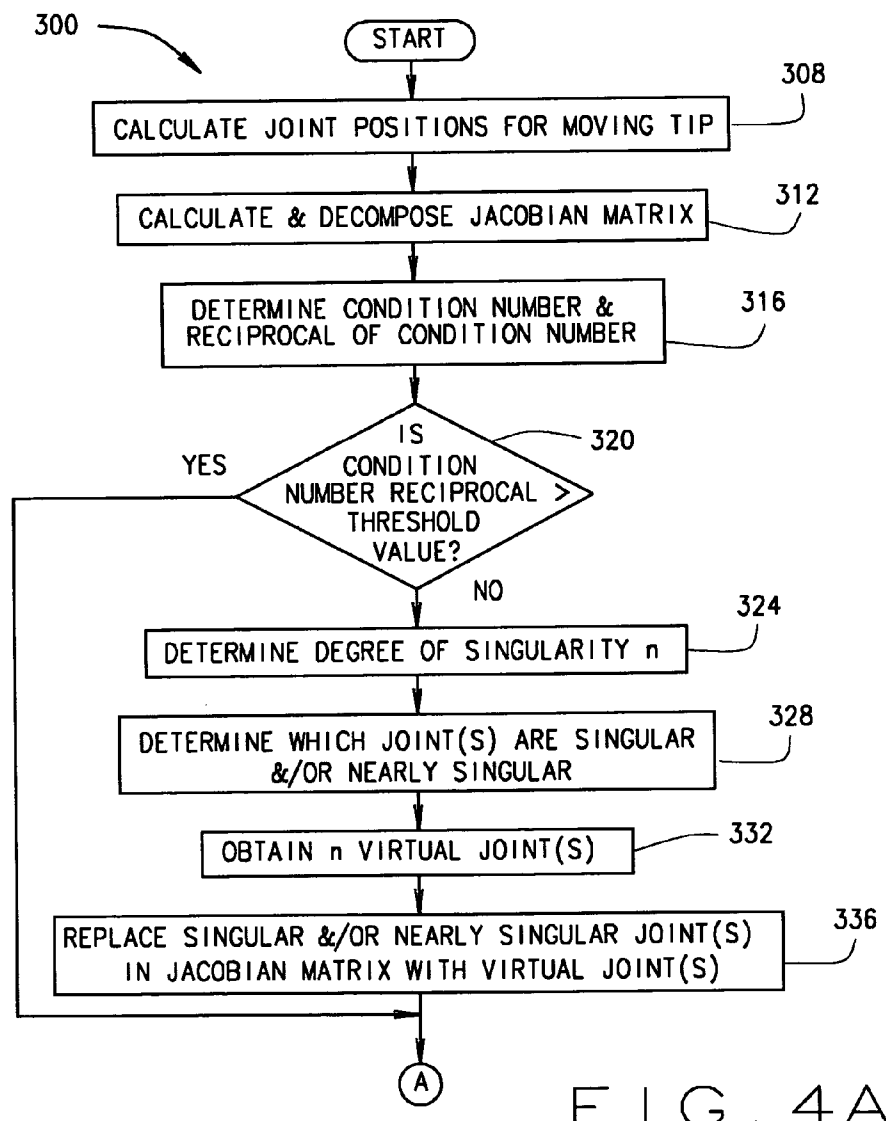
300

START

308

CALCULATE JOINT POSITIONS FOR MOVING TIP

312

CALCULATE & DECOMPOSE JACOBIAN MATRIX

316

DETERMINE CONDITION NUMBER & RECIPROCAL OF CONDITION NUMBER

320

YES

IS CONDITION NUMBER RECIPROCAL > THRESHOLD VALUE?

NO

324

DETERMINE DEGREE OF SINGULARITY n

328

DETERMINE WHICH JOINT(S) ARE SINGULAR &/OR NEARLY SINGULAR

332

OBTAIN n VIRTUAL JOINT(S)

336

REPLACE SINGULAR &/OR NEARLY SINGULAR JOINT(S) IN JACOBIAN MATRIX WITH VIRTUAL JOINT(S)

A

FIG. 4A